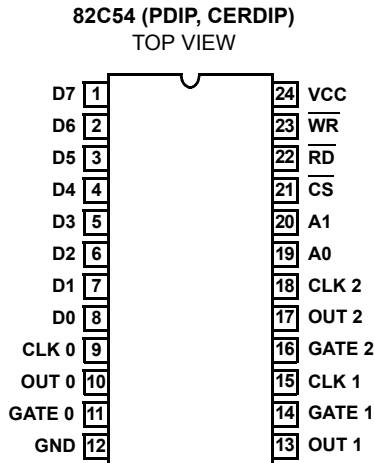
82C54 (PDIP, CERDIP)
TOP VIEW

| Pin name | Pin | Pin | Pin name |
|---|---|---|---|
| D7 | 1 | 24 | VCC |
| D6 | 2 | 23 | $\overline{WR}$ |
| D5 | 3 | 22 | $\overline{RD}$ |
| D4 | 4 | 21 | $\overline{CS}$ |
| D3 | 5 | 20 | A1 |
| D2 | 6 | 19 | A0 |
| D1 | 7 | 18 | CLK 2 |
| D0 | 8 | 17 | OUT 2 |
| CLK 0 | 9 | 16 | GATE 2 |
| OUT 0 | 10 | 15 | CLK 1 |
| GATE 0 | 11 | 14 | GATE 1 |
| GND | 12 | 13 | OUT 1 |